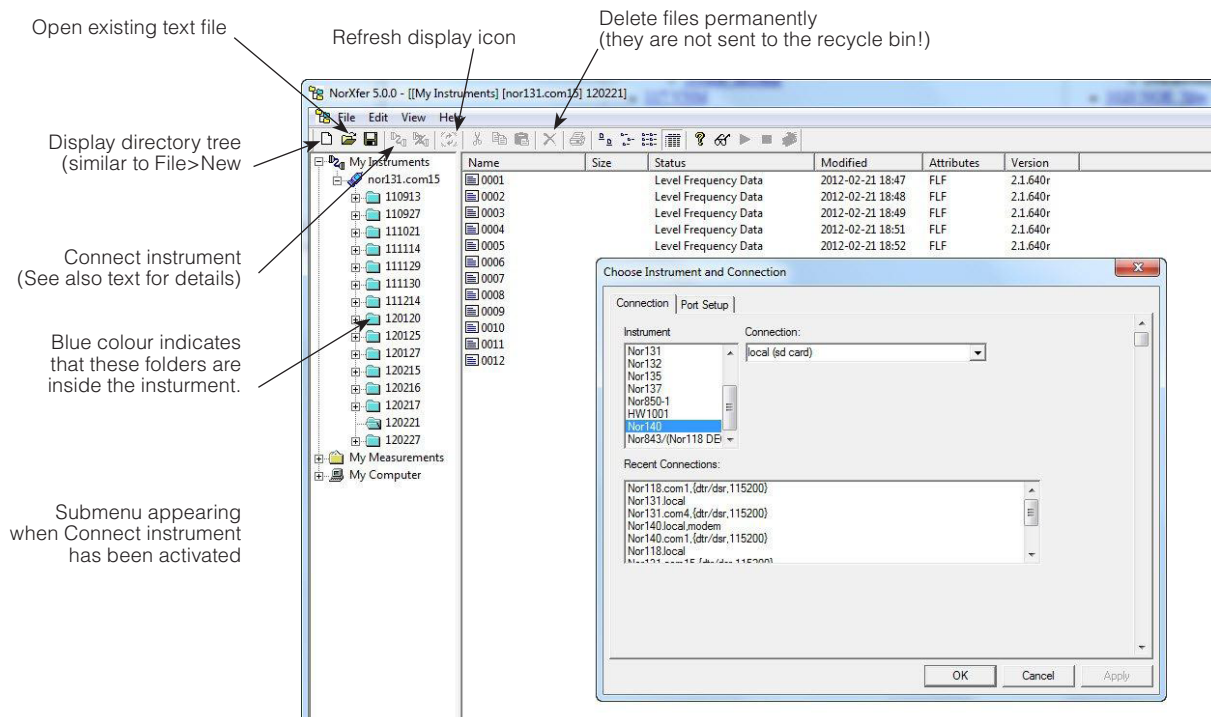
Open existing text file

Refresh display icon

Delete files permanently
(they are not sent to the recycle bin!)

Display directory tree
(similar to File>New

Connect instrument
(See also text for details)

Blue colour indicates that these folders are inside the insturment.

Submenu appearing when Connect instrument has been activated

NorXfer 5.0.0 - [[My Instruments] [nor131.com15] 120221]

File Edit View Help

My Instruments
nor131.com15
110913
110927
111021
111114
111129
111130
111214
120120
120125
120127
120215
120216
120217
120221
120227
My Measurements
My Computer

| Name | Size | Status | Modified | Attributes | Version |
|---|---|---|---|---|---|
| 0001 | | Level Frequency Data | 2012-02-21 18:47 | FLF | 2.1.640r |
| 0002 | | Level Frequency Data | 2012-02-21 18:48 | FLF | 2.1.640r |
| 0003 | | Level Frequency Data | 2012-02-21 18:49 | FLF | 2.1.640r |
| 0004 | | Level Frequency Data | 2012-02-21 18:51 | FLF | 2.1.640r |
| 0005 | | Level Frequency Data | 2012-02-21 18:52 | FLF | 2.1.640r |
| 0006 | | | | | |
| 0007 | | | | | |
| 0008 | | | | | |
| 0009 | | | | | |
| 0010 | | | | | |
| 0011 | | | | | |
| 0012 | | | | | |

Choose Instrument and Connection

Connection | Port Setup

Instrument
Nor131
Nor132
Nor135
Nor137
Nor850-1
HW1001
Nor140
Nor843/(Nor118 DE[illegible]

Connection:
local (sd card)

Recent Connections:
Nor118.com1,{dtr/dsr,115200}
Nor131.local
Nor131.com4,{dtr/dsr,115200}
Nor140.local,modem
Nor140.com1,{dtr/dsr,115200}
Nor118.local
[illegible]

OK Cancel Apply